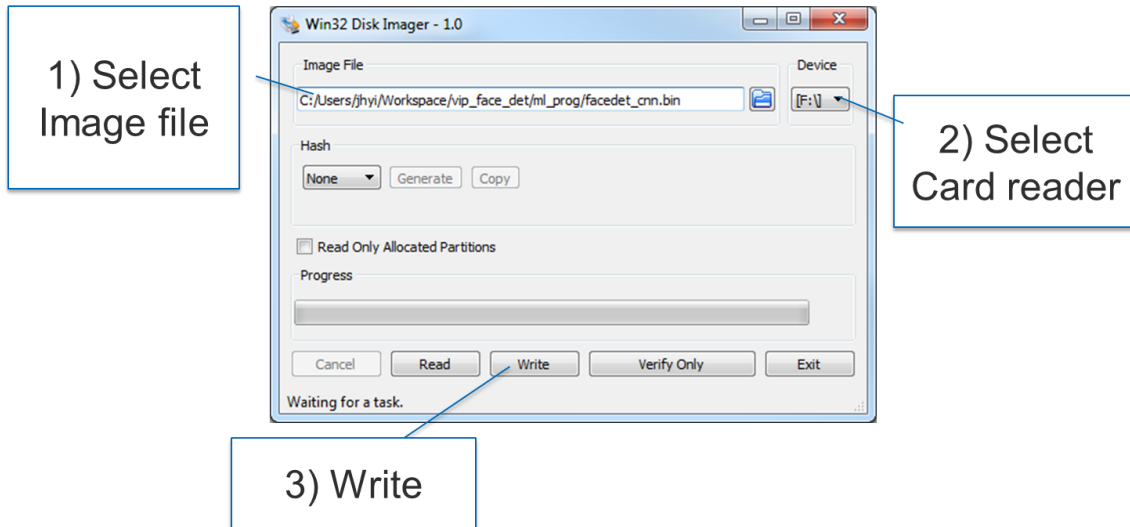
1) Select Image file

Win32 Disk Imager - 1.0

Image File

C:/Users/jhyi/Workspace/vip_face_det/ml_prog/facedet_cnn.bin

Device

[F:\]

2) Select Card reader

Hash

None

Generate

Copy

Read Only Allocated Partitions

Progress

Cancel

Read

Write

Verify Only

Exit

Waiting for a task.

3) Write